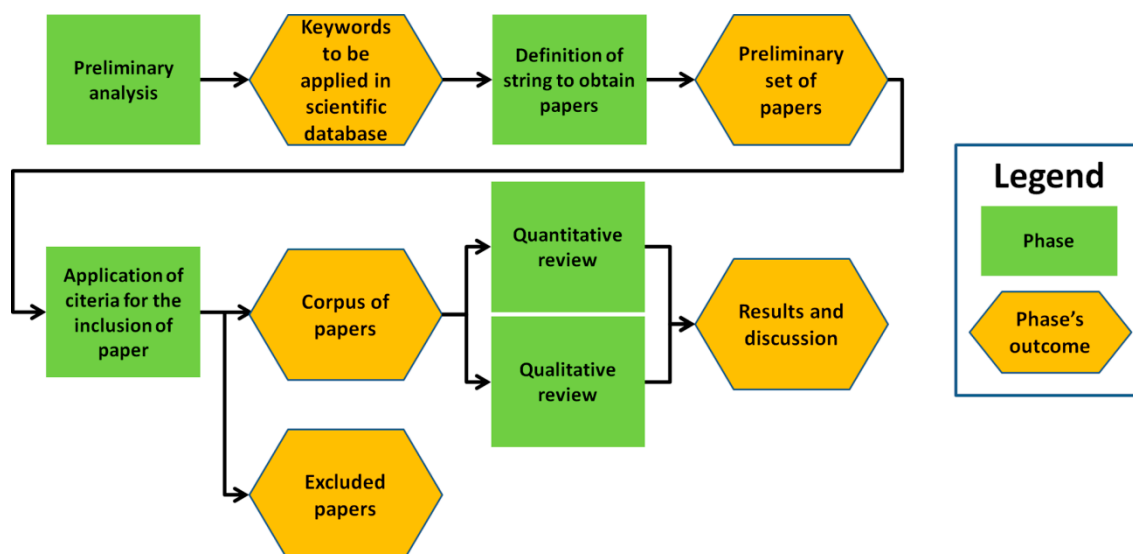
Preliminary analysis

Keywords to be applied in scientific database

Definition of string to obtain papers

Preliminary set of papers

Application of citeria for the inclusion of paper

Corpus of papers

Quantitative review

Qualitative review

Results and discussion

Excluded papers

Legend

Phase

Phase's outcome